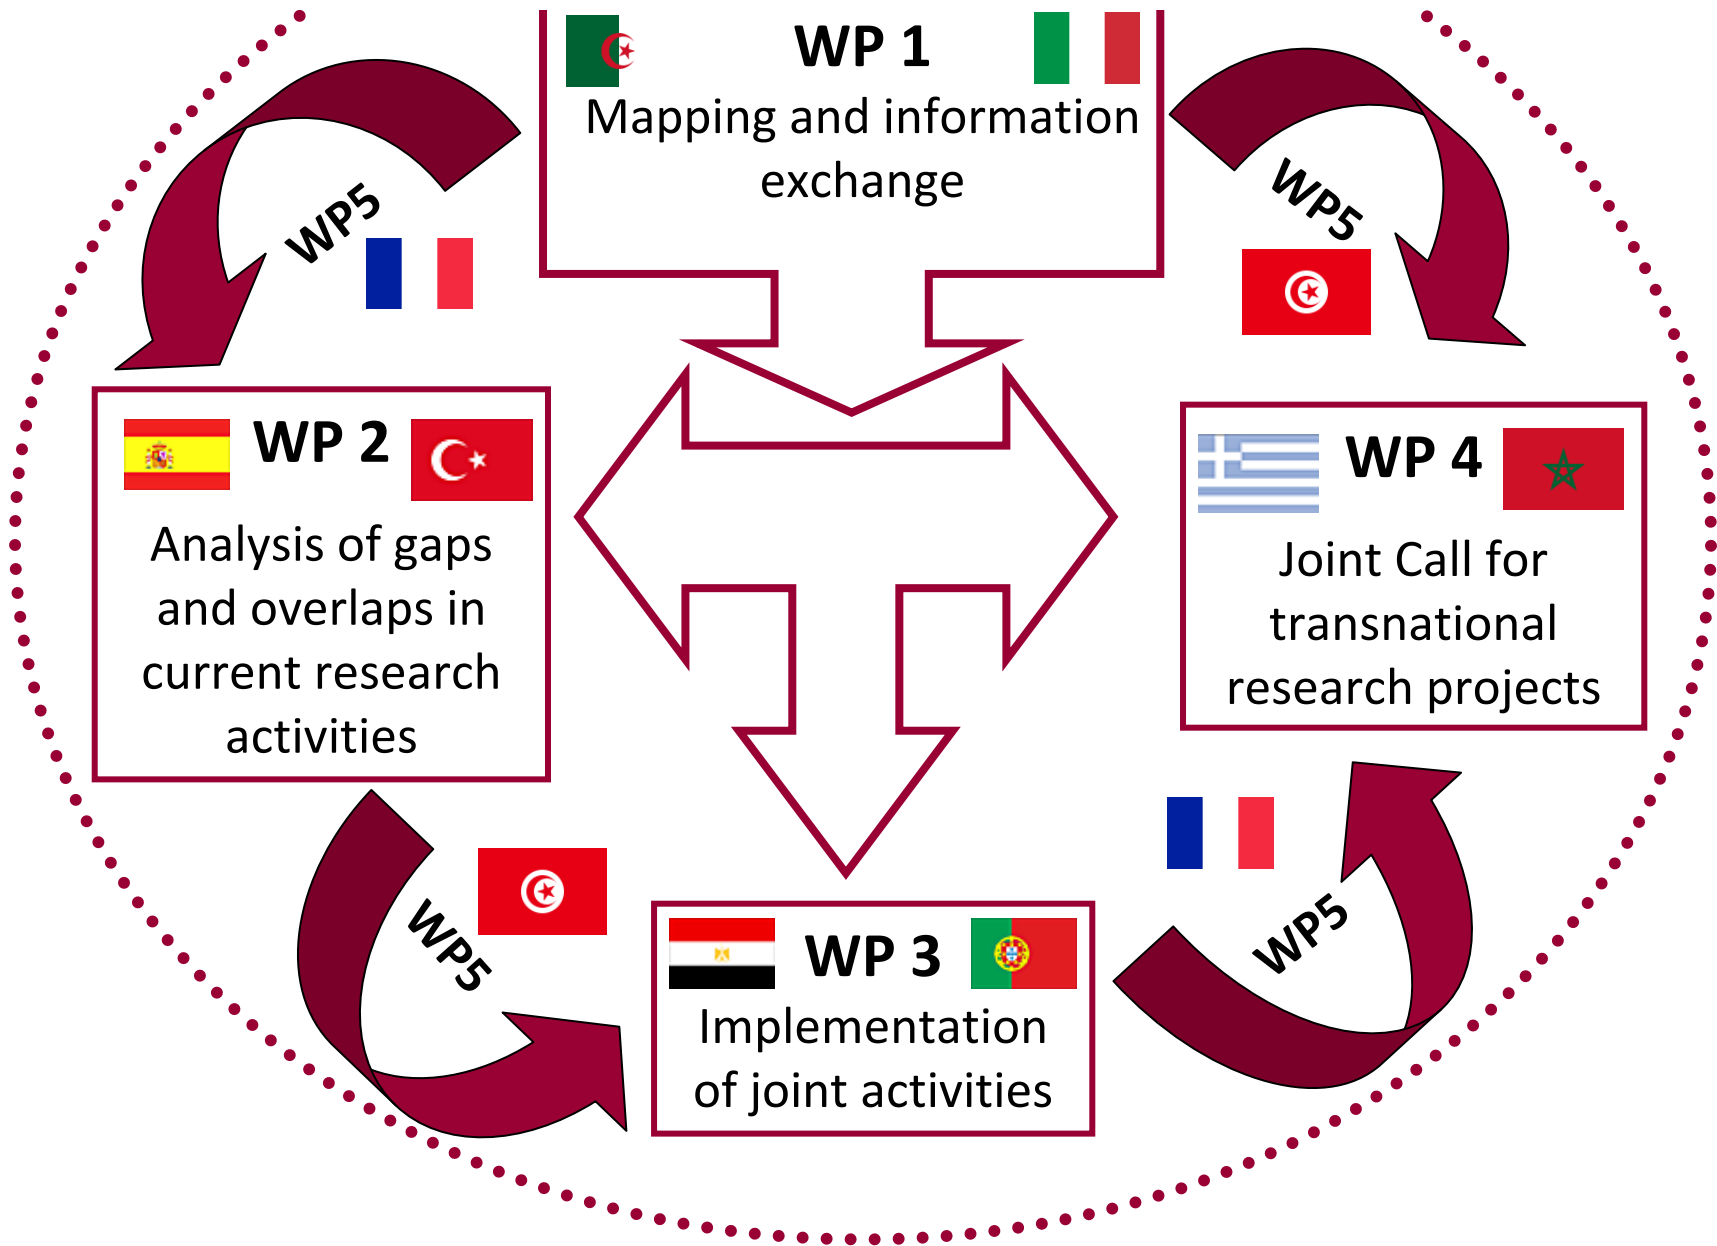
WP 1
Mapping and information exchange

WP5

WP5

WP 2
Analysis of gaps and overlaps in current research activities

WP 4
Joint Call for transnational research projects

WP5

WP5

WP 3
Implementation of joint activities